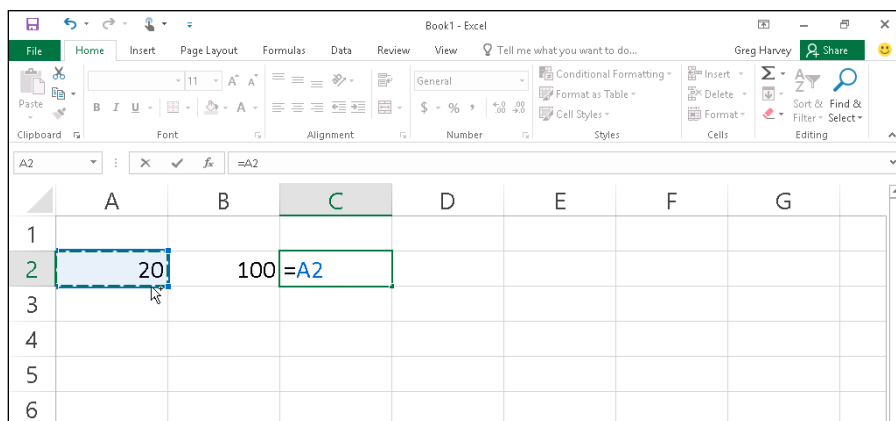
Book1 - Excel

File Home Insert Page Layout Formulas Data Review View Tell me what you want to do... Greg Harvey Share

Paste
Clipboard
11 A A
B I U A
Font
Alignment
General
$ % , .00 .0
Number
Conditional Formatting
Format as Table
Cell Styles
Styles
Insert
Delete
Format
Cells
Σ
Sort & Filter
Find & Select
Editing

A2 fx =A2

| | A | B | C | D | E | F | G |
|---|---|---|---|---|---|---|---|
| 1 | | | | | | | |
| 2 | 20 | 100 | =A2 | | | | |
| 3 | | | | | | | |
| 4 | | | | | | | |
| 5 | | | | | | | |
| 6 | | | | | | | |